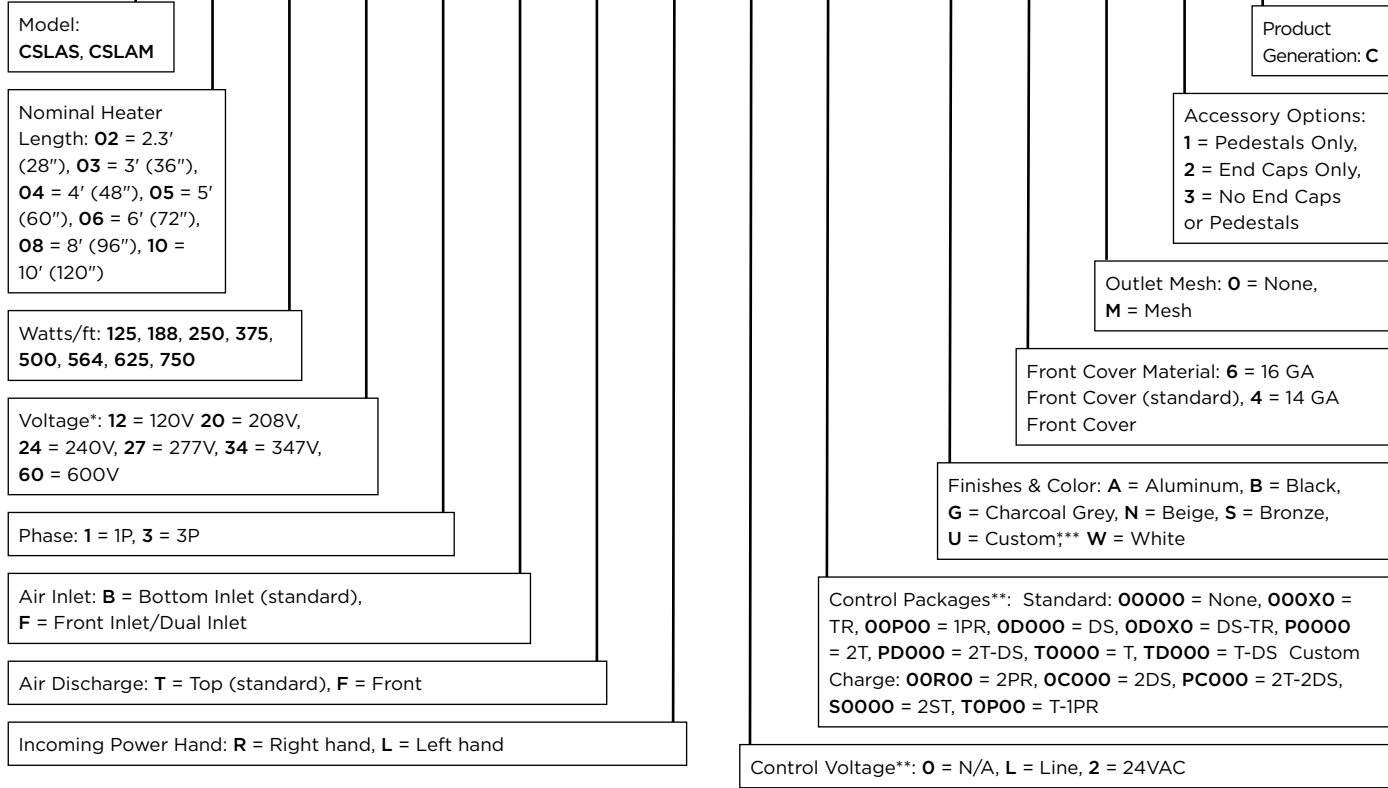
Model: CSLAS, CSLAM

Nominal Heater Length: 02 = 2.3′ (28″), 03 = 3′ (36″), 04 = 4′ (48″), 05 = 5′ (60″), 06 = 6′ (72″), 08 = 8′ (96″), 10 = 10′ (120″)

Watts/ft: 125, 188, 250, 375, 500, 564, 625, 750

Voltage*: 12 = 120V 20 = 208V, 24 = 240V, 27 = 277V, 34 = 347V, 60 = 600V

Phase: 1 = 1P, 3 = 3P

Air Inlet: B = Bottom Inlet (standard), F = Front Inlet/Dual Inlet

Air Discharge: T = Top (standard), F = Front

Incoming Power Hand: R = Right hand, L = Left hand

Product Generation: C

Accessory Options: 1 = Pedestals Only, 2 = End Caps Only, 3 = No End Caps or Pedestals

Outlet Mesh: 0 = None, M = Mesh

Front Cover Material: 6 = 16 GA Front Cover (standard), 4 = 14 GA Front Cover

Finishes & Color: A = Aluminum, B = Black, G = Charcoal Grey, N = Beige, S = Bronze, U = Custom,*** W = White

Control Packages**: Standard: 00000 = None, 000X0 = TR, 00P00 = 1PR, 0D000 = DS, 0D0X0 = DS-TR, P0000 = 2T, PD000 = 2T-DS, T0000 = T, TD000 = T-DS Custom Charge: 00R00 = 2PR, 0C000 = 2DS, PC000 = 2T-2DS, S0000 = 2ST, T0P00 = T-1PR

Control Voltage**: 0 = N/A, L = Line, 2 = 24VAC